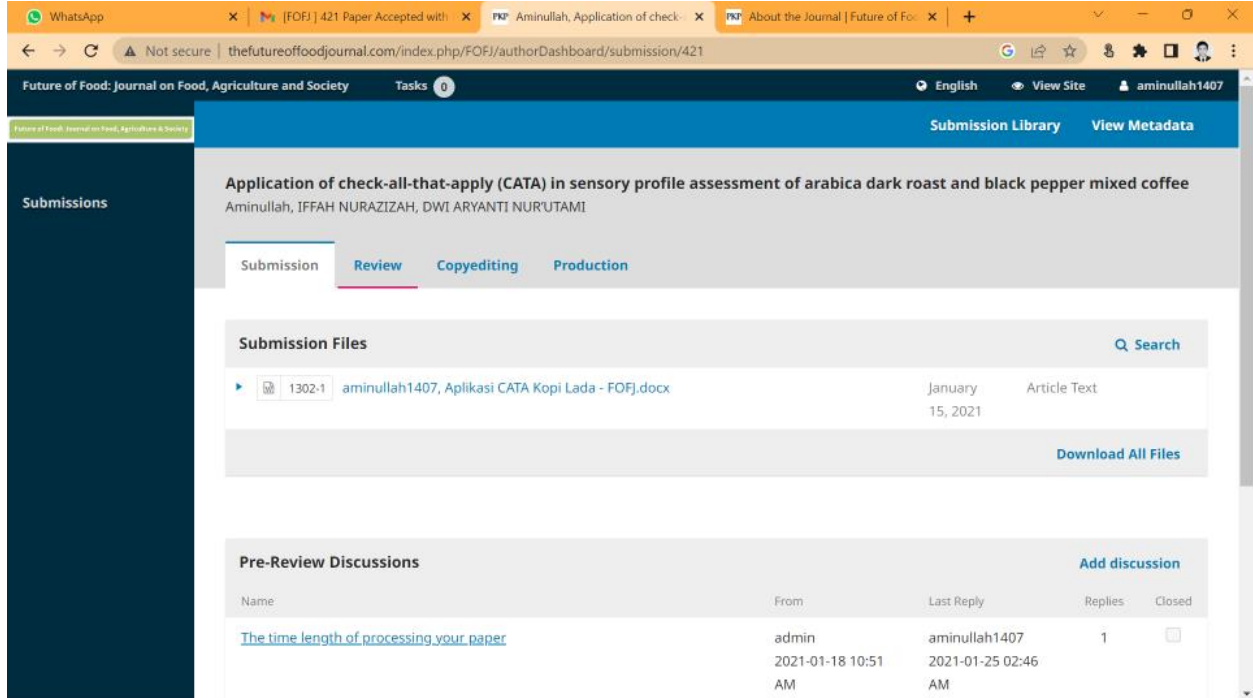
WhatsApp ×
[FOFJ] 421 Paper Accepted with ×
PKP Aminullah, Application of check- ×
PKP About the Journal | Future of Foo ×
+

Not secure | thefutureoffoodjournal.com/index.php/FOFJ/authorDashboard/submission/421

Future of Food: Journal on Food, Agriculture and Society
Tasks 0
English
View Site
aminullah1407

Future of Food: Journal on Food, Agriculture & Society

Submission Library
View Metadata

Submissions

Application of check-all-that-apply (CATA) in sensory profile assessment of arabica dark roast and black pepper mixed coffee
Aminullah, IFFAH NURAZIZAH, DWI ARYANTI NUR'UTAMI

Submission
Review
Copyediting
Production

Submission Files
Search

| 1302-1 | aminullah1407, Aplikasi CATA Kopi Lada - FOFJ.docx | January 15, 2021 | Article Text |

Download All Files

Pre-Review Discussions
Add discussion

| Name | From | Last Reply | Replies | Closed |
|---|---|---|---|---|
| The time length of processing your paper | admin 2021-01-18 10:51 AM | aminullah1407 2021-01-25 02:46 AM | 1 | |